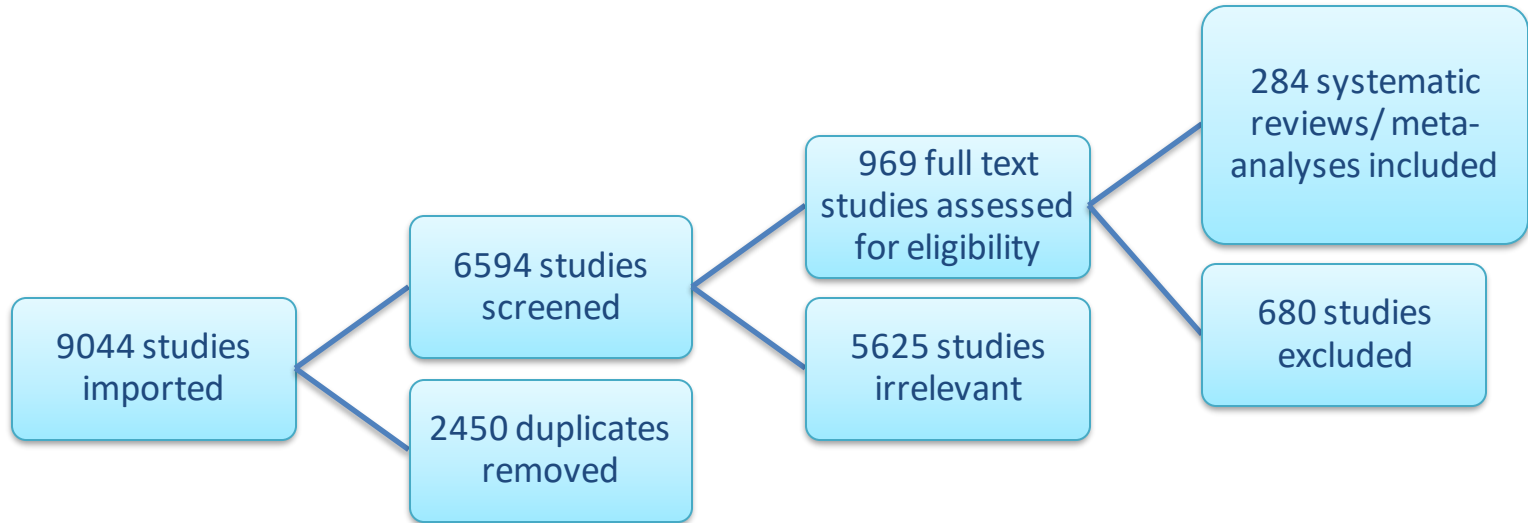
9044 studies imported

6594 studies screened

2450 duplicates removed

969 full text studies assessed for eligibility

5625 studies irrelevant

284 systematic reviews/ meta-analyses included

680 studies excluded